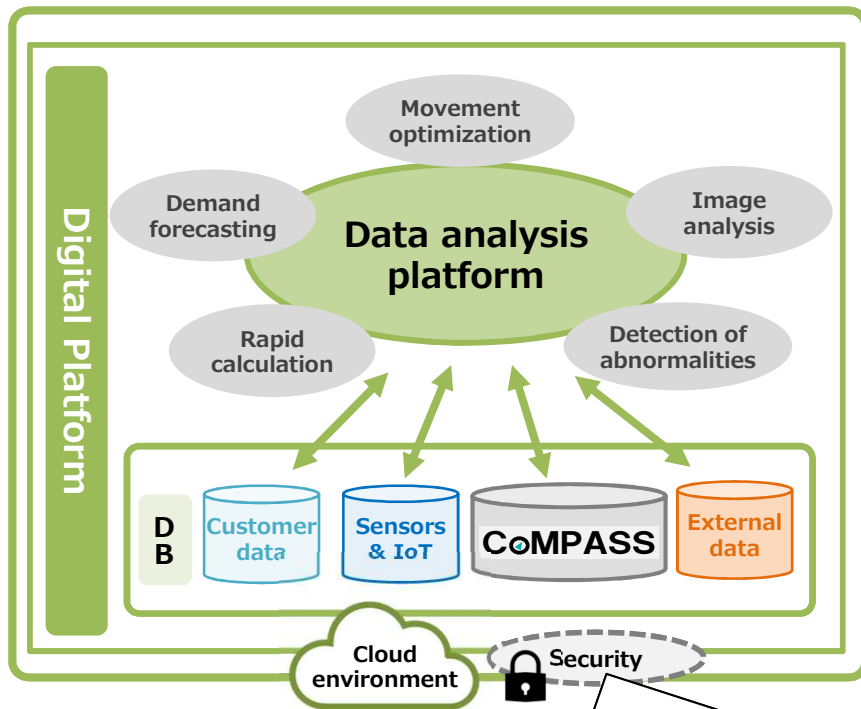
Digital Platform

Movement optimization

Demand forecasting

Data analysis platform

Image analysis

Rapid calculation

Detection of abnormalities

DB

Customer data

Sensors & IoT

COMPASS

External data

Cloud environment

Security